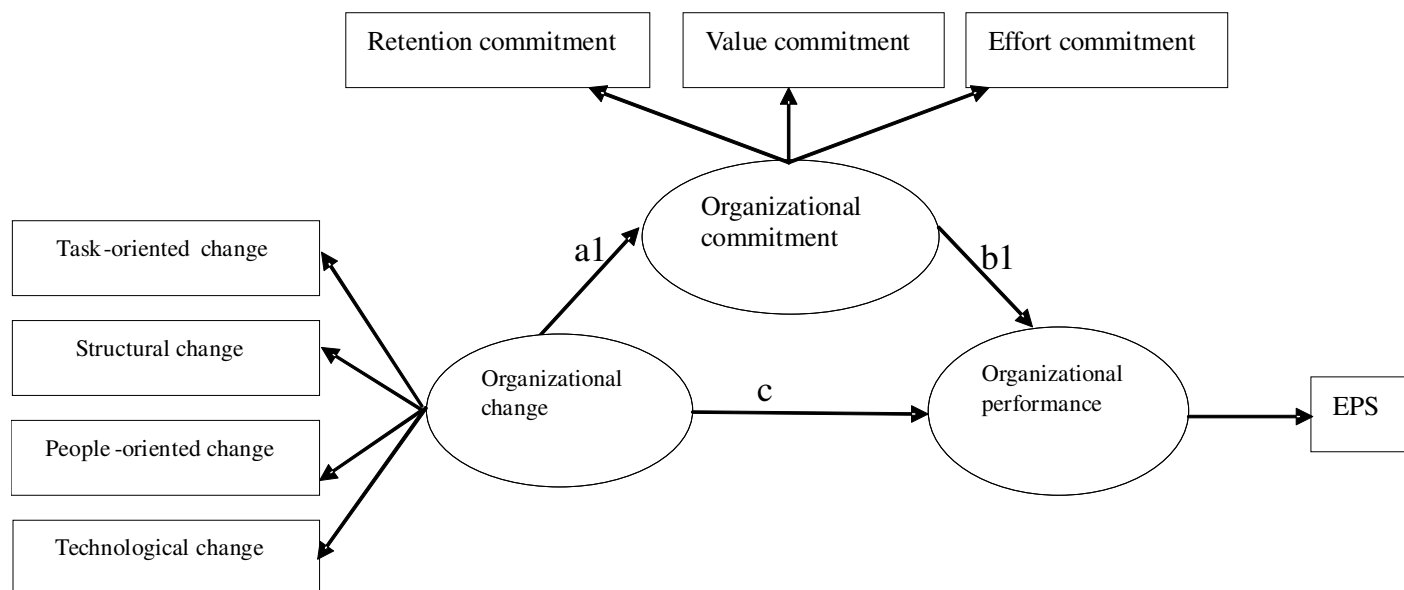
Retention commitment

Value commitment

Effort commitment

Organizational commitment

a1

b1

Task-oriented change

Structural change

People-oriented change

Technological change

Organizational change

c

Organizational performance

EPS